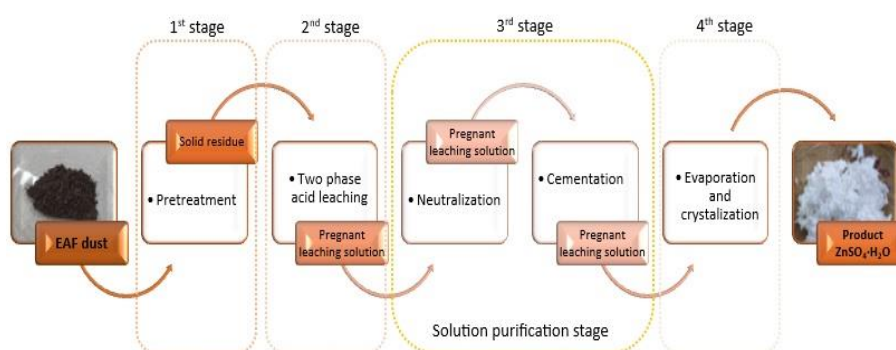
1$^{st}$ stage

2$^{nd}$ stage

3$^{rd}$ stage

4$^{th}$ stage

EAF dust

Solid residue

• Pretreatment

• Two phase acid leaching

Pregnant leaching solution

Pregnant leaching solution

• Neutralization

• Cementation

Pregnant leaching solution

• Evaporation and crystalization

Product $ZnSO_4 \cdot H_2O$

Solution purification stage